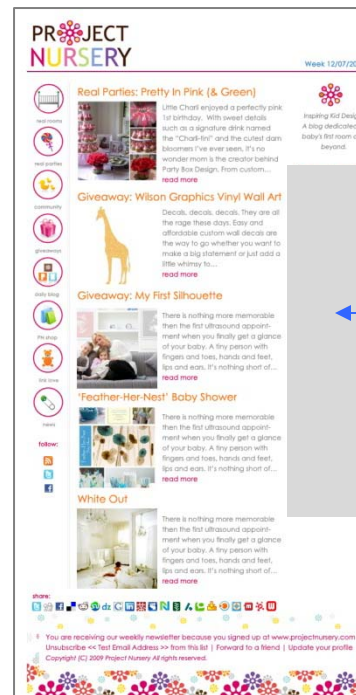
PROJECT NURSERY

Week 12/07/20

real rooms

real parties

community

giveaways

daily blog

PN shop

We love

news

follow:

Real Parties: Pretty In Pink (& Green)

Little Charli enjoyed a perfectly pink 1st birthday. With sweet details such as a signature drink named the "Charli-tini" and the cutest darn bloomers I've ever seen, it's no wonder mom is the creator behind Party Box Design. From custom...
read more

Giveaway: Wilson Graphics Vinyl Wall Art

Decals, decals, decals. They are all the rage these days. Easy and affordable custom wall decals are the way to go whether you want to make a big statement or just add a little whimsy to...
read more

Giveaway: My First Silhouette

There is nothing more memorable then the first ultrasound appointment when you finally get a glance of your baby. A tiny person with fingers and toes, hands and feet, lips and ears. It's nothing short of...
read more

'Feather-Her-Nest' Baby Shower

There is nothing more memorable then the first ultrasound appointment when you finally get a glance of your baby. A tiny person with fingers and toes, hands and feet, lips and ears. It's nothing short of...
read more

White Out

There is nothing more memorable then the first ultrasound appointment when you finally get a glance of your baby. A tiny person with fingers and toes, hands and feet, lips and ears. It's nothing short of...
read more

Inspiring Kid Desig
A blog dedicated
baby's first room a
beyond.

share:

You are receiving our weekly newsletter because you signed up at www.projectnursery.com
Unsubscribe << Test Email Address >> from this list | Forward to a friend | Update your profile
Copyright (C) 2009 Project Nursery All rights reserved.